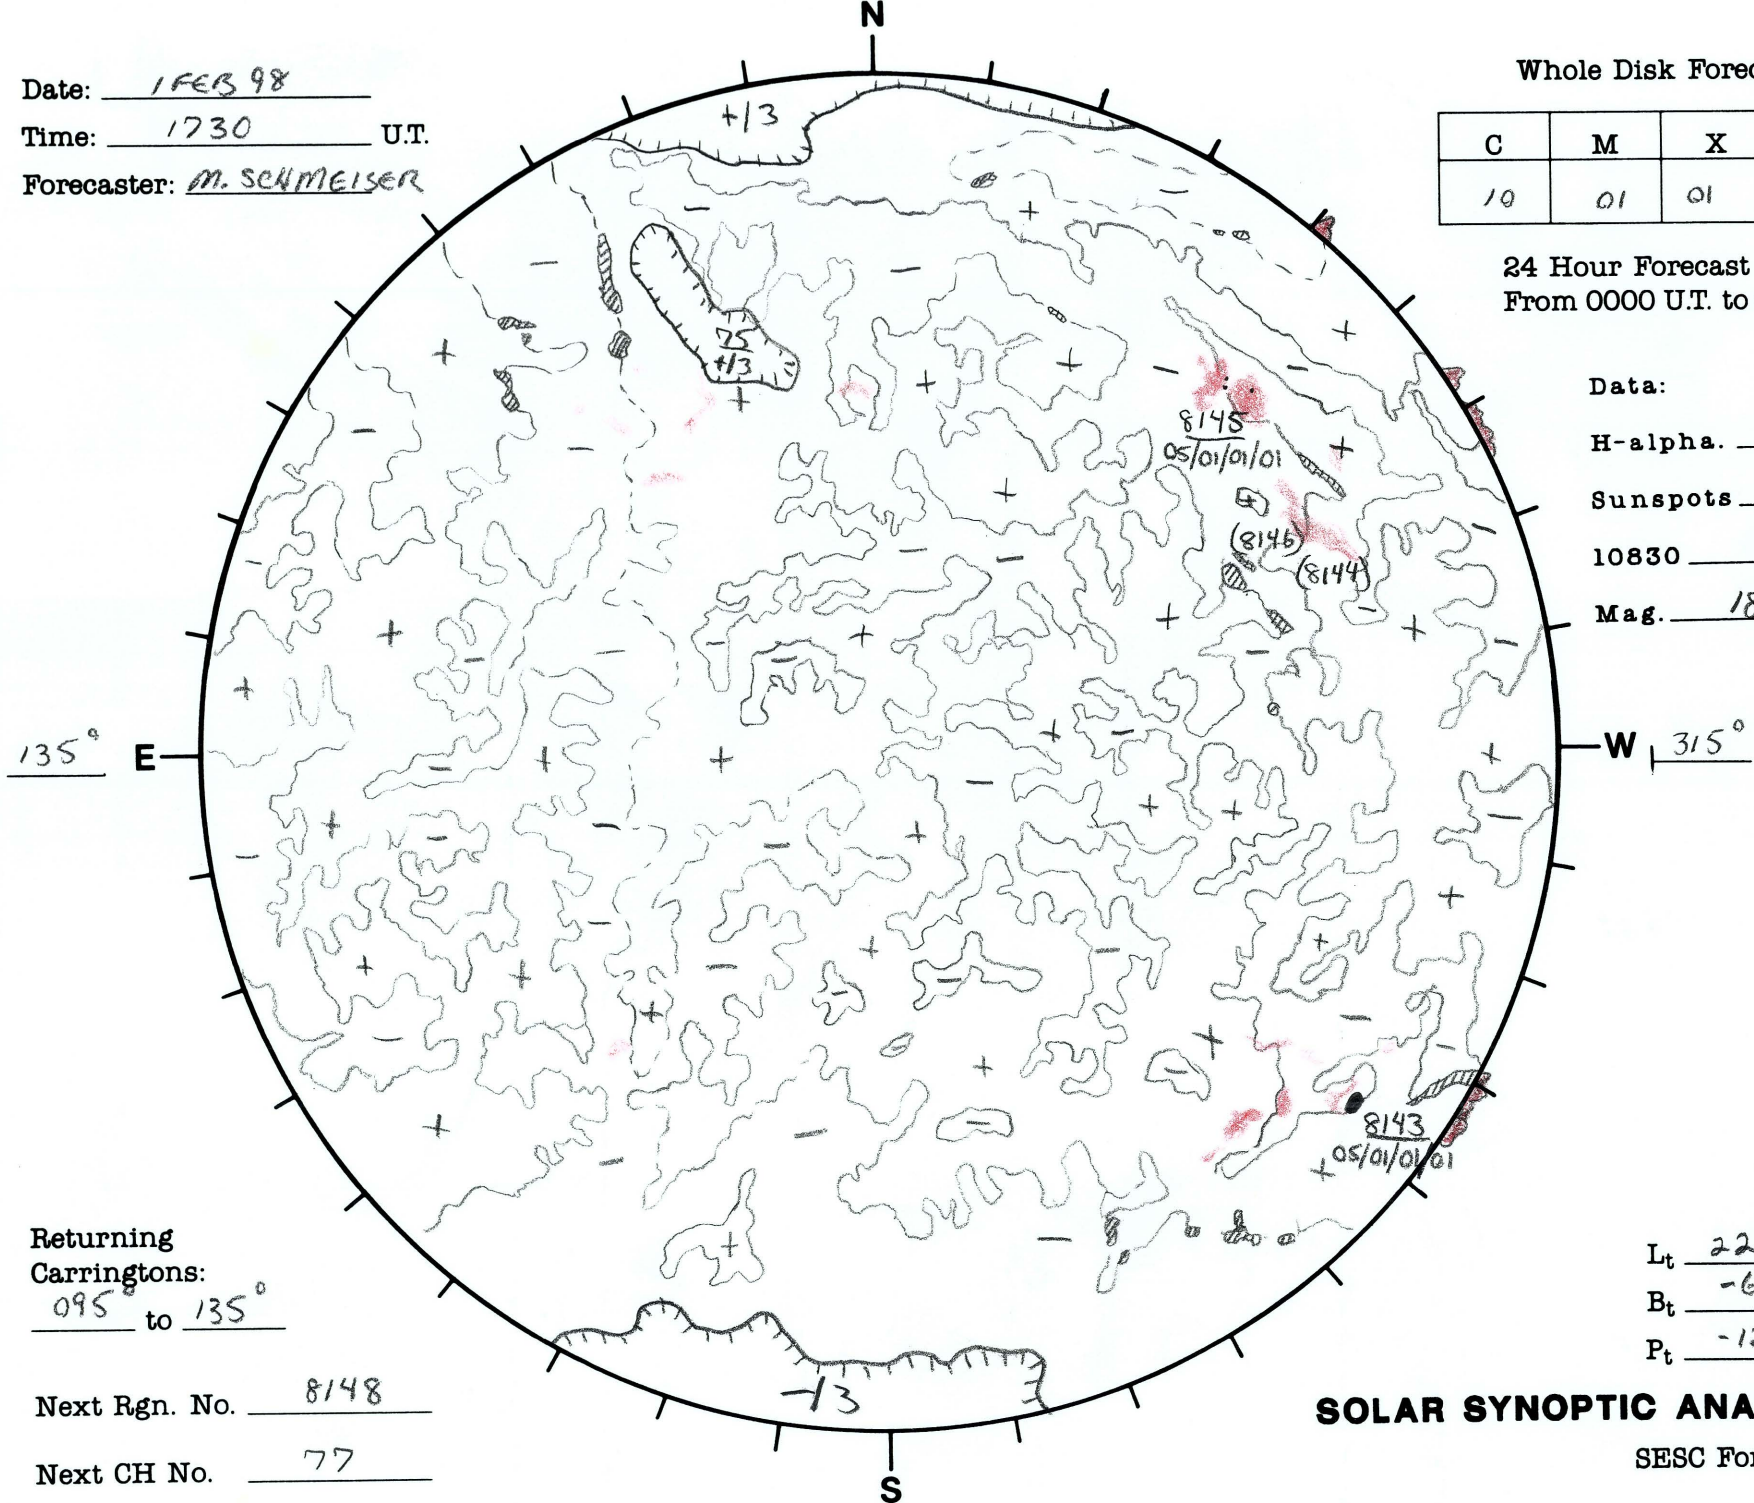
Date: 1 FEB 98

Time: 1730 U.T.

Forecaster: M. SCHMEISER

N

Whole Disk Forec

| C | M | X |
|---|---|---|
| 10 | 01 | 01 |

24 Hour Forecast
From 0000 U.T. to

Data:

H-alpha.

Sunspots

10830

Mag. 18

+13

75
+13

8145
05/01/01/01

(8146)

(8144)

8143
05/01/01/01

135° E

W 315°

Returning Carringtons:
095° to 135°

Next Rgn. No. 8148

Next CH No. 77

-13

S

$L_t$ 22

$B_t$ -6

$P_t$ -1

SOLAR SYNOPTIC ANA

SESC Fo